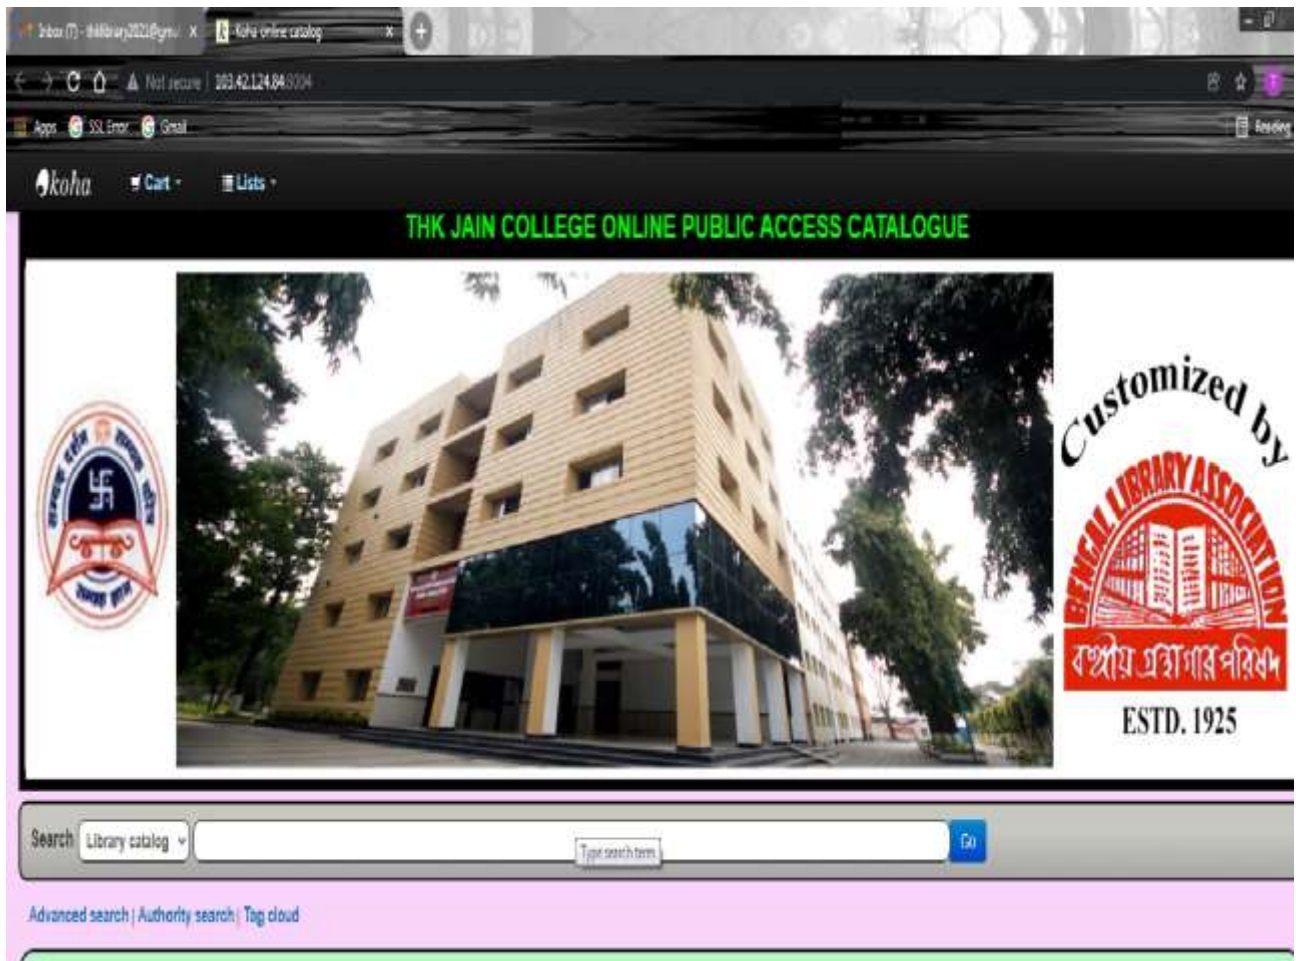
Inbox (7) - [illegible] ×
Koha online catalog ×

Not secure | 103.42.124.84:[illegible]

Apps SSL Error Gmail

Reading

koha Cart Lists

THK JAIN COLLEGE ONLINE PUBLIC ACCESS CATALOGUE

Customized by
BENGAL LIBRARY ASSOCIATION
বঙ্গীয় গ্রন্থাগার পরিষদ
ESTD. 1925

Search Library catalog Go
Type search term

Advanced search | Authority search | Tag cloud